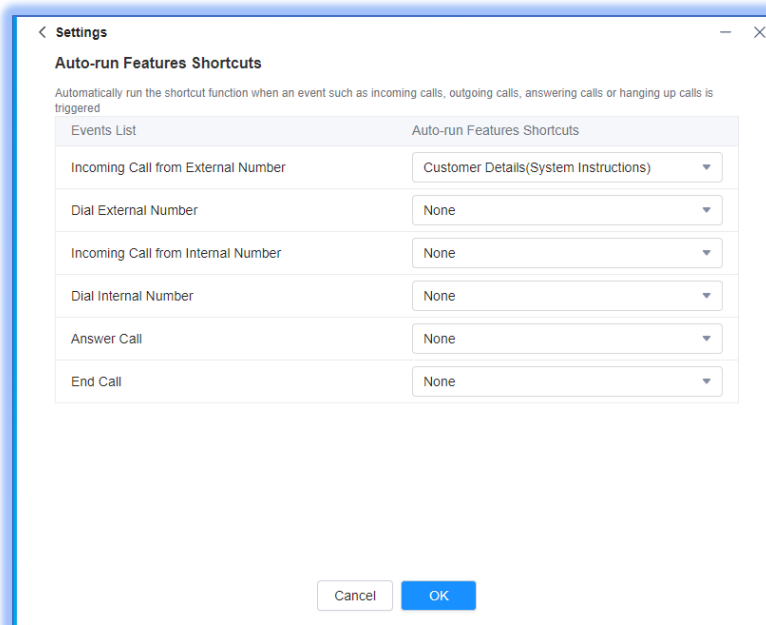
< Settings

Auto-run Features Shortcuts

Automatically run the shortcut function when an event such as incoming calls, outgoing calls, answering calls or hanging up calls is triggered

| Events List | Auto-run Features Shortcuts |
|---|---|
| Incoming Call from External Number | Customer Details(System Instructions) |
| Dial External Number | None |
| Incoming Call from Internal Number | None |
| Dial Internal Number | None |
| Answer Call | None |
| End Call | None |

Cancel OK